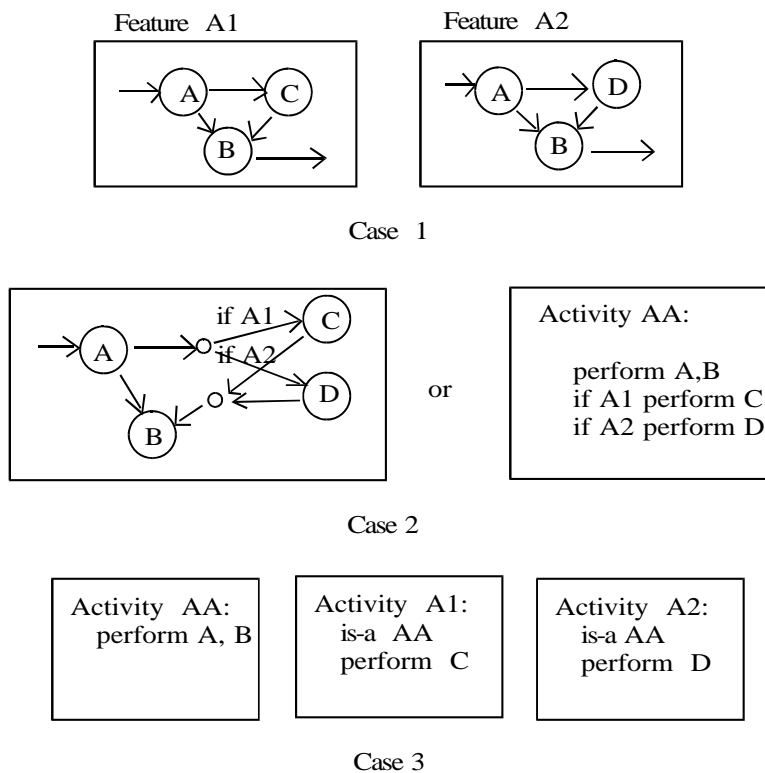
Feature A1

A
C
B

Feature A2

A
D
B

Case 1

if A1
if A2
A
C
D
B

or

Activity AA:

perform A,B
if A1 perform C
if A2 perform D

Case 2

Activity AA:
perform A, B

Activity A1:
is-a AA
perform C

Activity A2:
is-a AA
perform D

Case 3